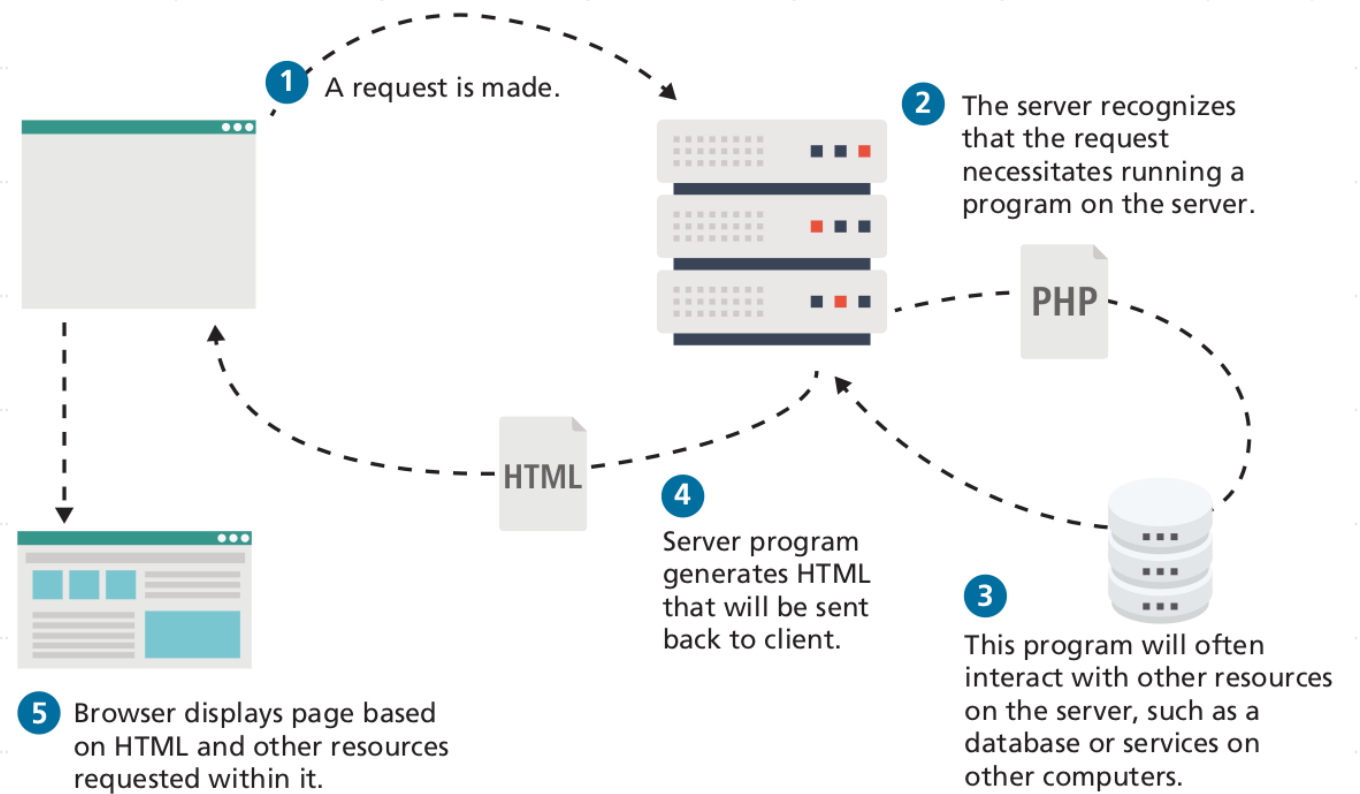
1 A request is made.

2 The server recognizes that the request necessitates running a program on the server.

PHP

HTML

4 Server program generates HTML that will be sent back to client.

3 This program will often interact with other resources on the server, such as a database or services on other computers.

5 Browser displays page based on HTML and other resources requested within it.